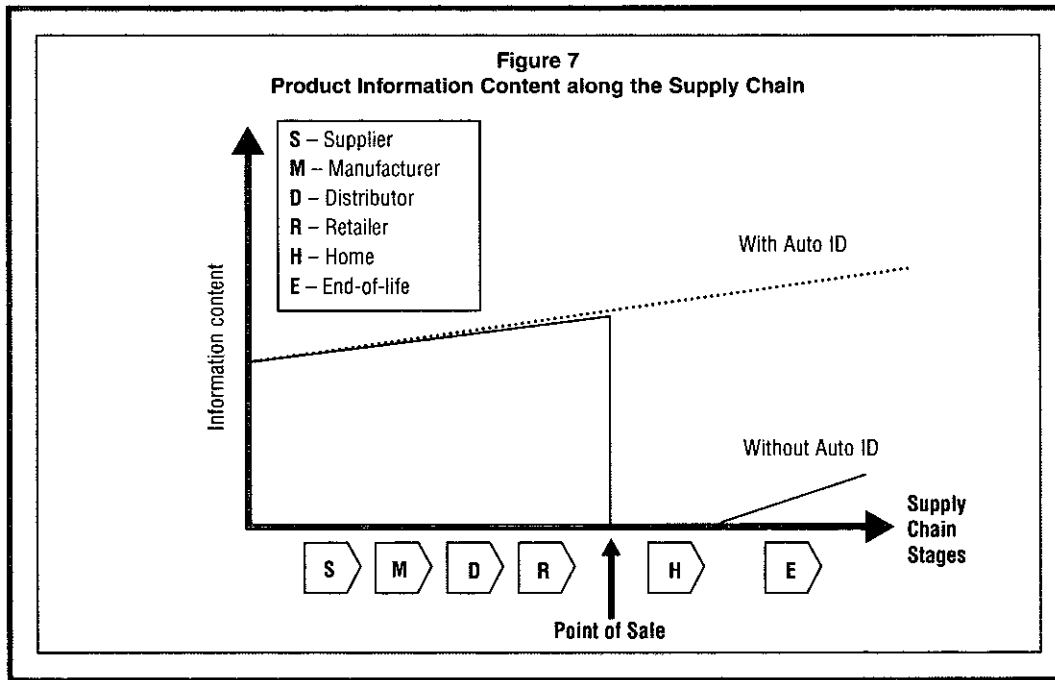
Figure 7
Product Information Content along the Supply Chain

S – Supplier
M – Manufacturer
D – Distributor
R – Retailer
H – Home
E – End-of-life

With Auto ID

Information content

Without Auto ID

Supply Chain Stages

S
M
D
R
H
E

Point of Sale